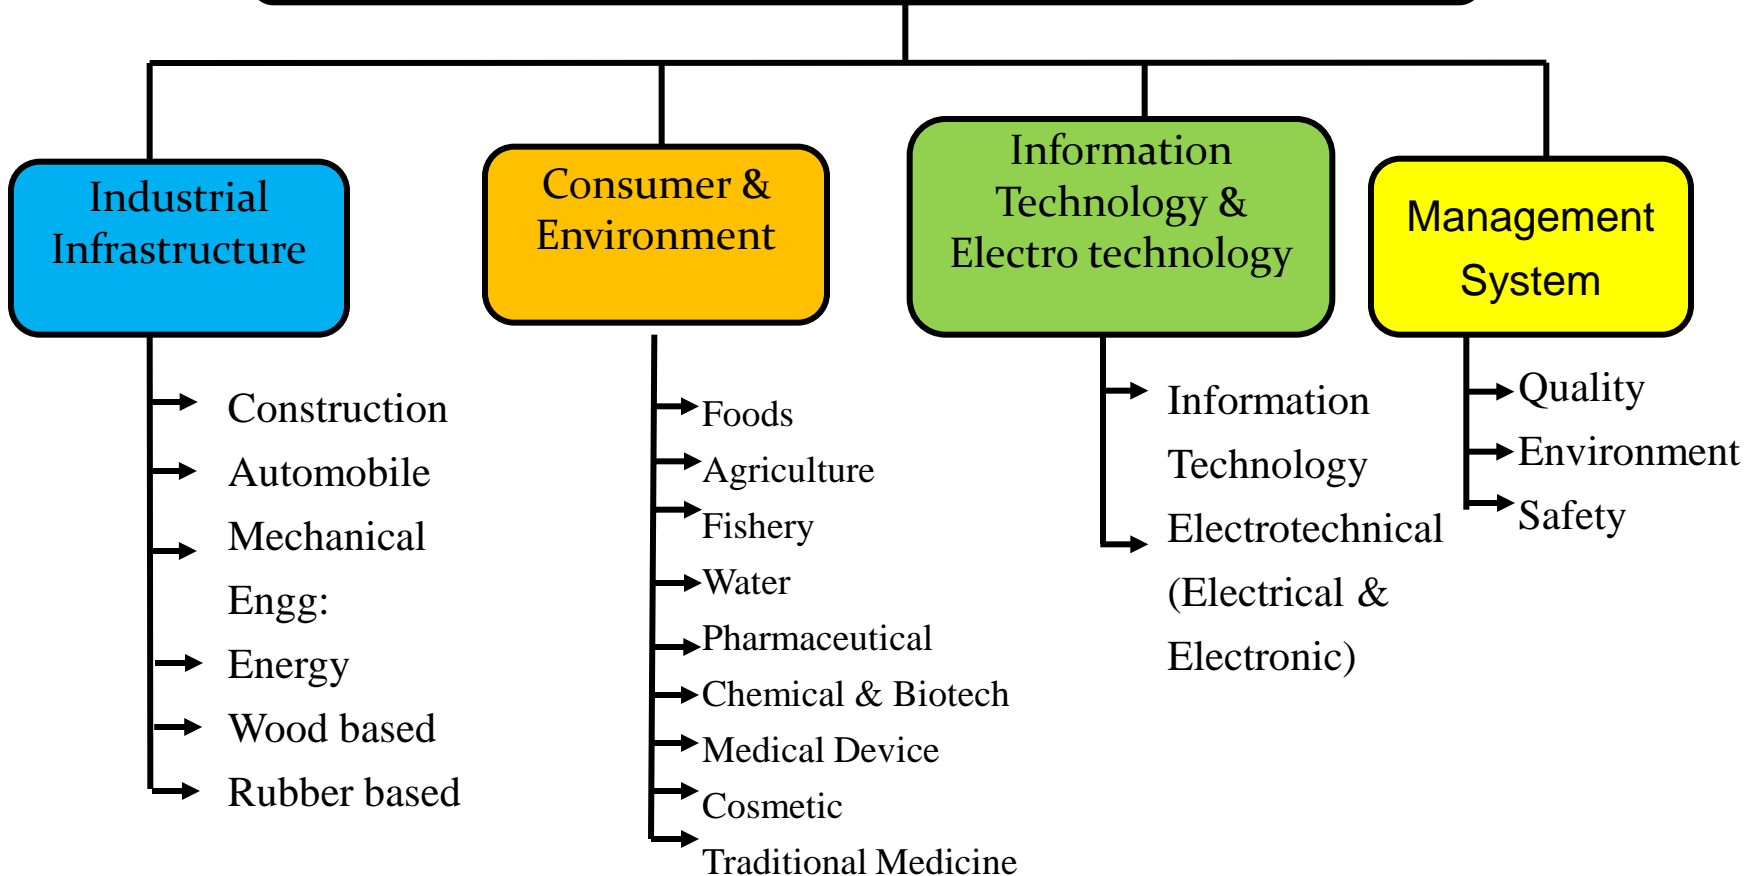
Industrial Infrastructure

Construction
Automobile
Mechanical Engg:
Energy
Wood based
Rubber based

Consumer & Environment

Foods
Agriculture
Fishery
Water
Pharmaceutical
Chemical & Biotech
Medical Device
Cosmetic
Traditional Medicine

Information Technology & Electro technology

Information Technology
Electrotechnical (Electrical & Electronic)

Management System

Quality
Environment
Safety